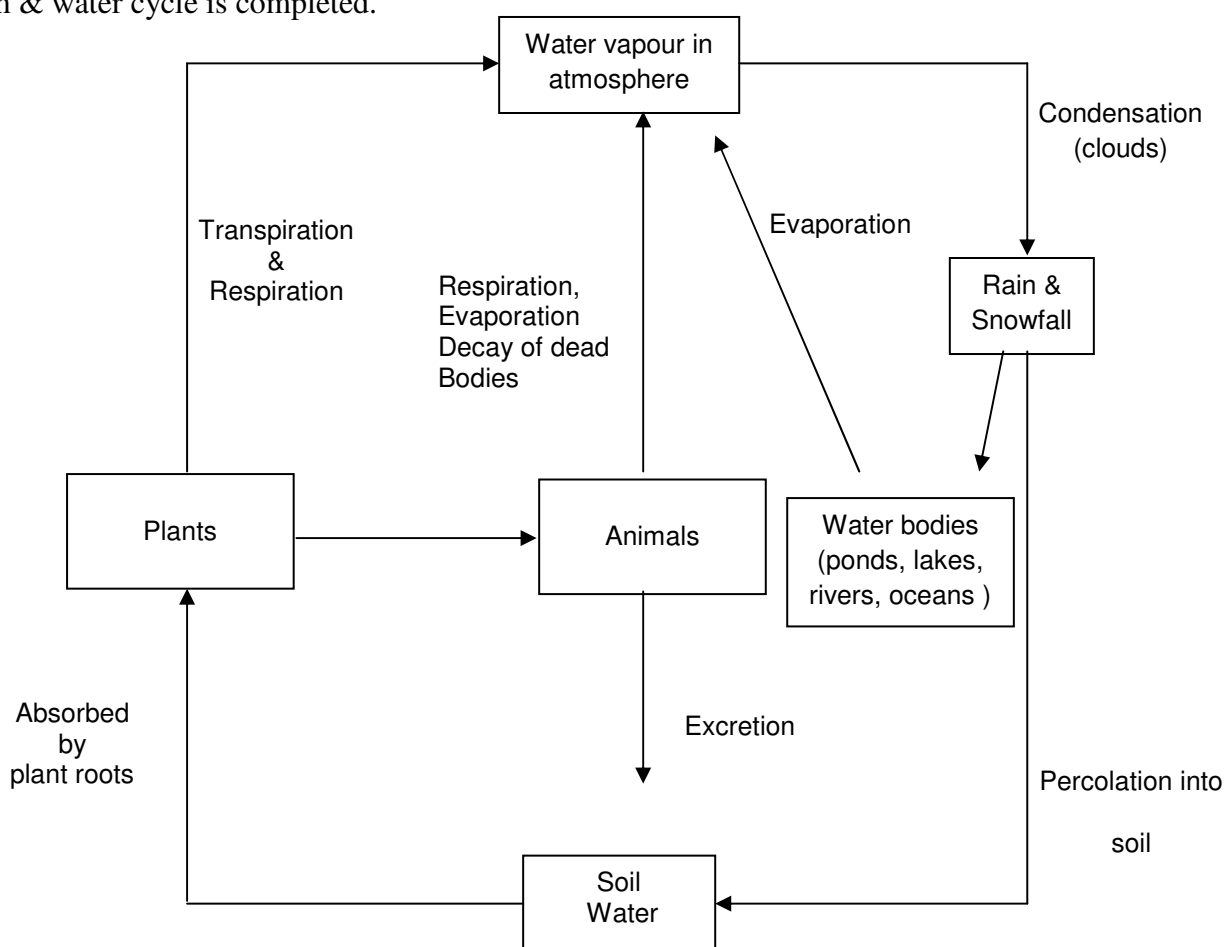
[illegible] & water cycle is completed.

Water vapour in atmosphere

Condensation (clouds)

Transpiration & Respiration

Evaporation

Respiration, Evaporation Decay of dead Bodies

Rain & Snowfall

Plants

Animals

Water bodies (ponds, lakes, rivers, oceans )

Absorbed by plant roots

Excretion

Percolation into soil

Soil Water